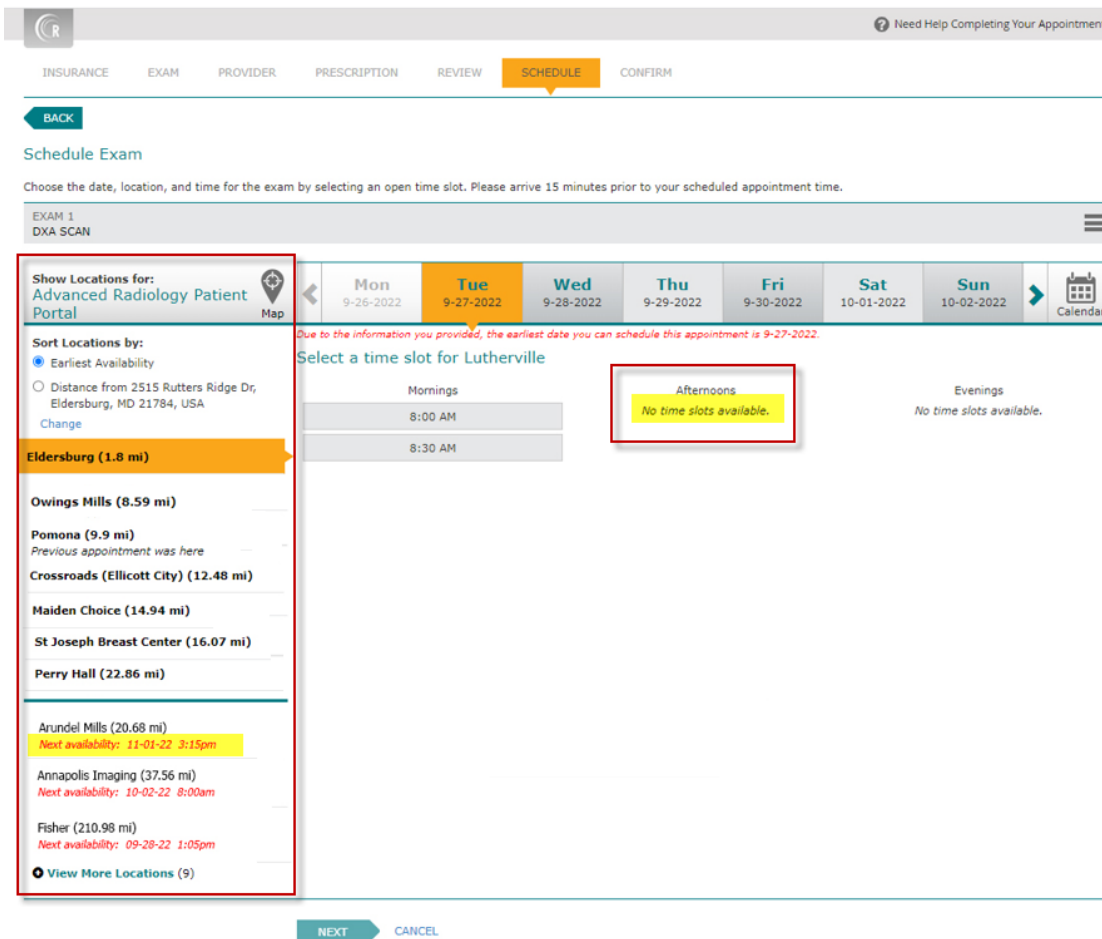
R

Need Help Completing Your Appointmen

INSURANCE EXAM PROVIDER PRESCRIPTION REVIEW SCHEDULE CONFIRM

BACK

Schedule Exam

Choose the date, location, and time for the exam by selecting an open time slot. Please arrive 15 minutes prior to your scheduled appointment time.

EXAM 1
DXA SCAN

Show Locations for:
Advanced Radiology Patient Portal
Map

| Mon 9-26-2022 | Tue 9-27-2022 | Wed 9-28-2022 | Thu 9-29-2022 | Fri 9-30-2022 | Sat 10-01-2022 | Sun 10-02-2022 |
|---|---|---|---|---|---|---|

Calendar

Due to the information you provided, the earliest date you can schedule this appointment is 9-27-2022.

Select a time slot for Lutherville

Mornings
8:00 AM
8:30 AM

Afternoons
No time slots available.

Evenings
No time slots available.

Sort Locations by:
Earliest Availability
Distance from 2515 Rutters Ridge Dr, Eldersburg, MD 21784, USA
Change

Eldersburg (1.8 mi)

Owings Mills (8.59 mi)

Pomona (9.9 mi)
Previous appointment was here

Crossroads (Ellicott City) (12.48 mi)

Maiden Choice (14.94 mi)

St Joseph Breast Center (16.07 mi)

Perry Hall (22.86 mi)

Arundel Mills (20.68 mi)
Next availability: 11-01-22 3:15pm

Annapolis Imaging (37.56 mi)
Next availability: 10-02-22 8:00am

Fisher (210.98 mi)
Next availability: 09-28-22 1:05pm

View More Locations (9)

NEXT CANCEL